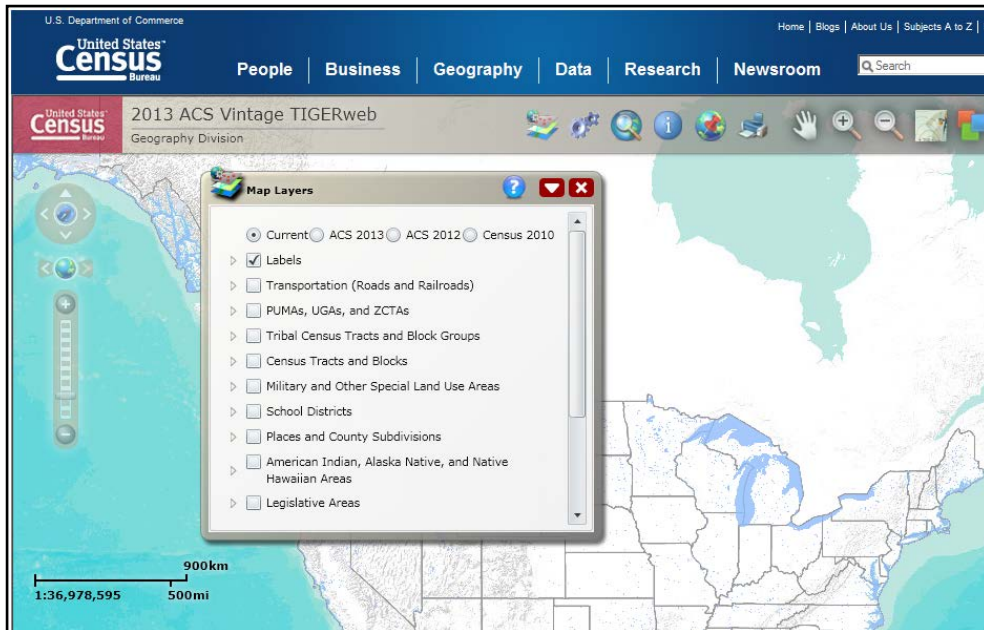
U.S. Department of Commerce

United States Census Bureau

Home | Blogs | About Us | Subjects A to Z |

People | Business | Geography | Data | Research | Newsroom

Search

United States Census Bureau

2013 ACS Vintage TIGERweb

Geography Division

Map Layers

Current ACS 2013 ACS 2012 Census 2010

Labels

Transportation (Roads and Railroads)

PUMAs, UGAs, and ZCTAs

Tribal Census Tracts and Block Groups

Census Tracts and Blocks

Military and Other Special Land Use Areas

School Districts

Places and County Subdivisions

American Indian, Alaska Native, and Native Hawaiian Areas

Legislative Areas

900km

1:36,978,595 500mi